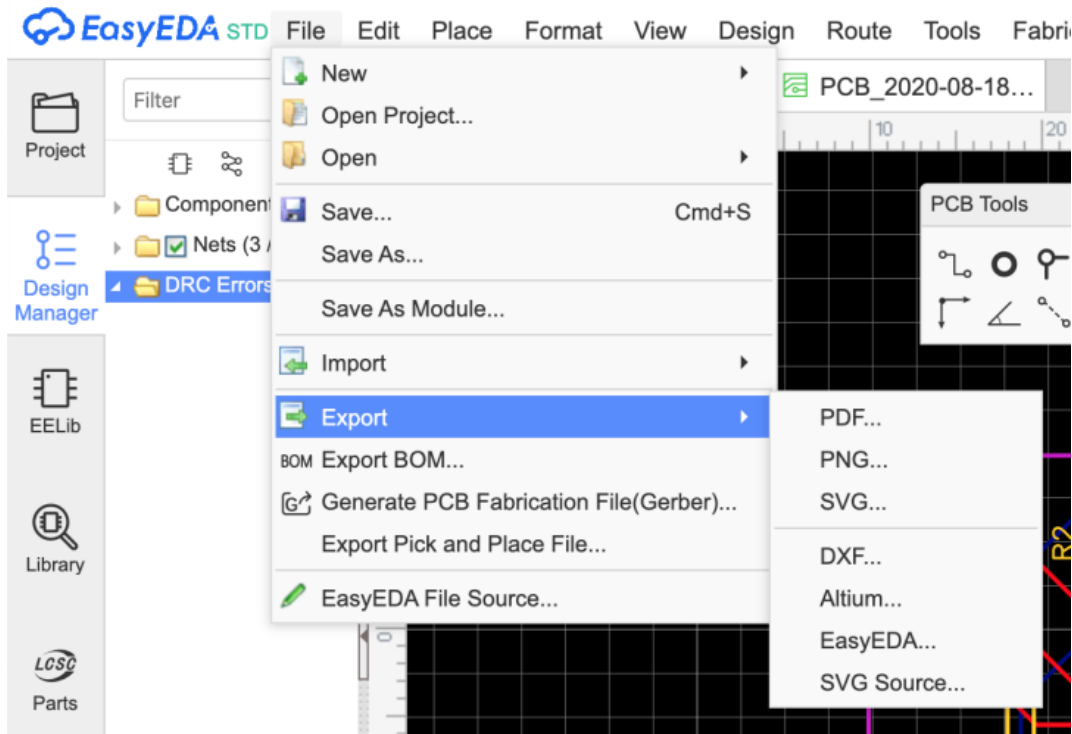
EasyEDA STD File Edit Place Format View Design Route Tools Fabri

Filter

Project

Component

Nets (3 /

DRC Errors

Design Manager

EELib

Library

LCSC

Parts

New
Open Project...
Open
Save... Cmd+S
Save As...
Save As Module...
Import
Export
BOM Export BOM...
Generate PCB Fabrication File(Gerber)...
Export Pick and Place File...
EasyEDA File Source...

PDF...
PNG...
SVG...
DXF...
Altium...
EasyEDA...
SVG Source...

PCB_2020-08-18...

10
20

PCB Tools

R2